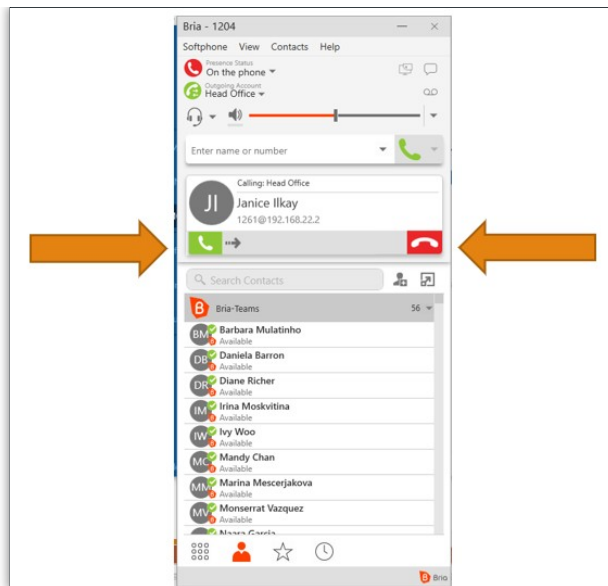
Bria - 1204

Softphone View Contacts Help

Presence Status
On the phone

Outgoing Account
Head Office

Enter name or number

Calling: Head Office
JI
Janice Ilkay
1261@192.168.22.2

Search Contacts

Bria-Teams 56

BM Barbara Mulatinho
Available
DB Daniela Barron
Available
DR Diane Richer
Available
IM Irina Moskvitina
Available
IW Ivy Woo
Available
MC Mandy Chan
Available
MM Marina Mescerjakova
Available
MV Monserrat Vazquez
Available
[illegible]

Bria